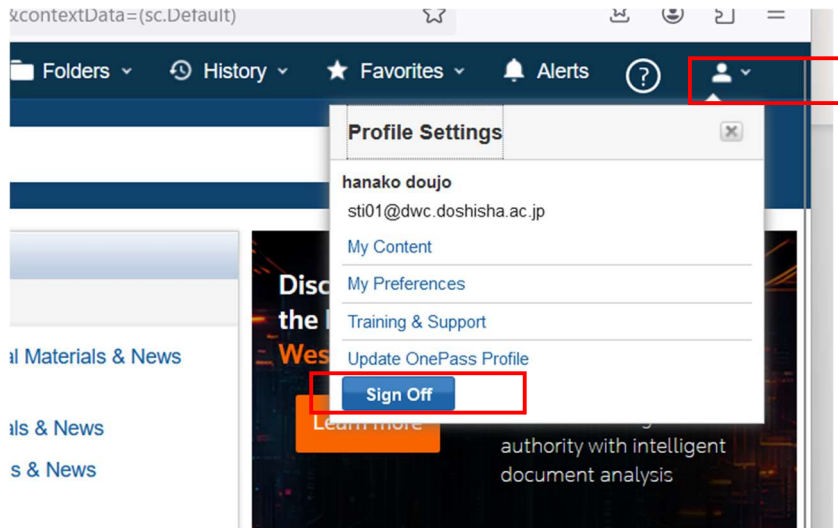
&contextData=(sc.Default)

Folders History Favorites Alerts ?

Profile Settings

hanako doujo
sti01@dwc.doshisha.ac.jp
My Content
My Preferences
Training & Support
Update OnePass Profile
Sign Off

al Materials & News
als & News
s & News

Disc
the
Wes
Learn more

authority with intelligent document analysis